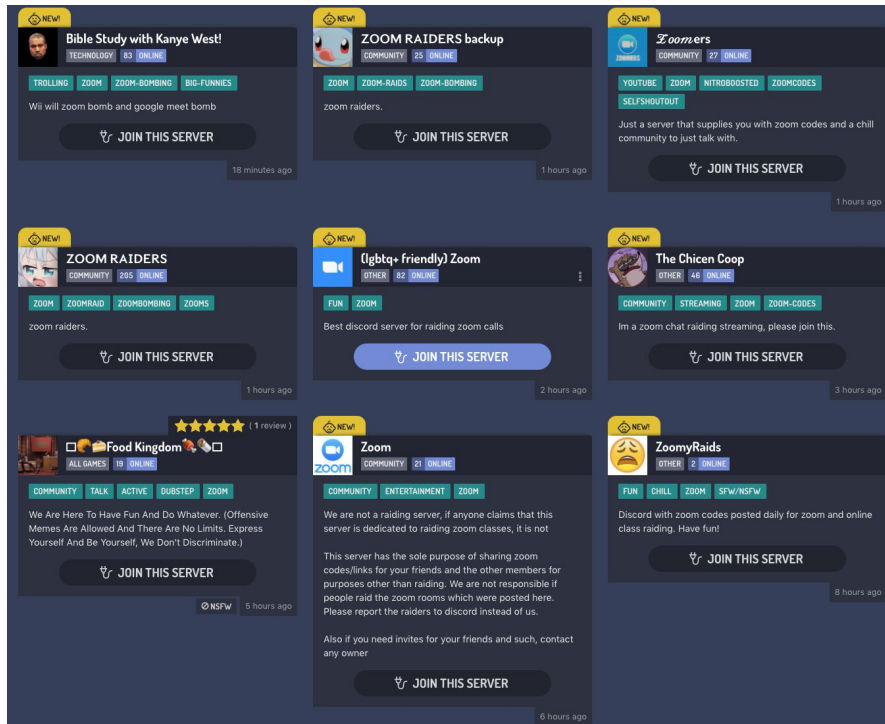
NEW!
Bible Study with Kanye West!
TECHNOLOGY 83 ONLINE
TROLLING ZOOM ZOOM-BOMBING BIG-FUNNIES
Wii will zoom bomb and google meet bomb
JOIN THIS SERVER
18 minutes ago

NEW!
ZOOM RAIDERS backup
COMMUNITY 25 ONLINE
ZOOM ZOOM-RAIDS ZOOM-BOMBING
zoom raiders.
JOIN THIS SERVER
1 hours ago

NEW!
Zoomers
COMMUNITY 27 ONLINE
YOUTUBE ZOOM NITROBOOSTED ZOOMCODES SELFSHOUTOUT
Just a server that supplies you with zoom codes and a chill community to just talk with.
JOIN THIS SERVER
1 hours ago

NEW!
ZOOM RAIDERS
COMMUNITY 205 ONLINE
ZOOM ZOOMRAID ZOOMBOMBING ZOOMS
zoom raiders.
JOIN THIS SERVER
1 hours ago

NEW!
(lgbtq+ friendly) Zoom
OTHER 82 ONLINE
FUN ZOOM
Best discord server for raiding zoom calls
JOIN THIS SERVER
2 hours ago

NEW!
The Chicen Coop
OTHER 46 ONLINE
COMMUNITY STREAMING ZOOM ZOOM-CODES
Im a zoom chat raiding streaming, please join this.
JOIN THIS SERVER
3 hours ago

(1 review)
□🥐📁Food Kingdom🍖💊□
ALL GAMES 19 ONLINE
COMMUNITY TALK ACTIVE DUBSTEP ZOOM
We Are Here To Have Fun And Do Whatever. (Offensive Memes Are Allowed And There Are No Limits. Express Yourself And Be Yourself, We Don't Discriminate.)
JOIN THIS SERVER
NSFW 5 hours ago

NEW!
Zoom
COMMUNITY 21 ONLINE
COMMUNITY ENTERTAINMENT ZOOM
We are not a raiding server, if anyone claims that this server is dedicated to raiding zoom classes, it is not

This server has the sole purpose of sharing zoom codes/links for your friends and the other members for purposes other than raiding. We are not responsible if people raid the zoom rooms which were posted here. Please report the raiders to discord instead of us.

Also if you need invites for your friends and such, contact any owner
JOIN THIS SERVER
6 hours ago

NEW!
ZoomyRaids
OTHER 2 ONLINE
FUN CHILL ZOOM SFW/NSFW
Discord with zoom codes posted daily for zoom and online class raiding. Have fun!
JOIN THIS SERVER
8 hours ago